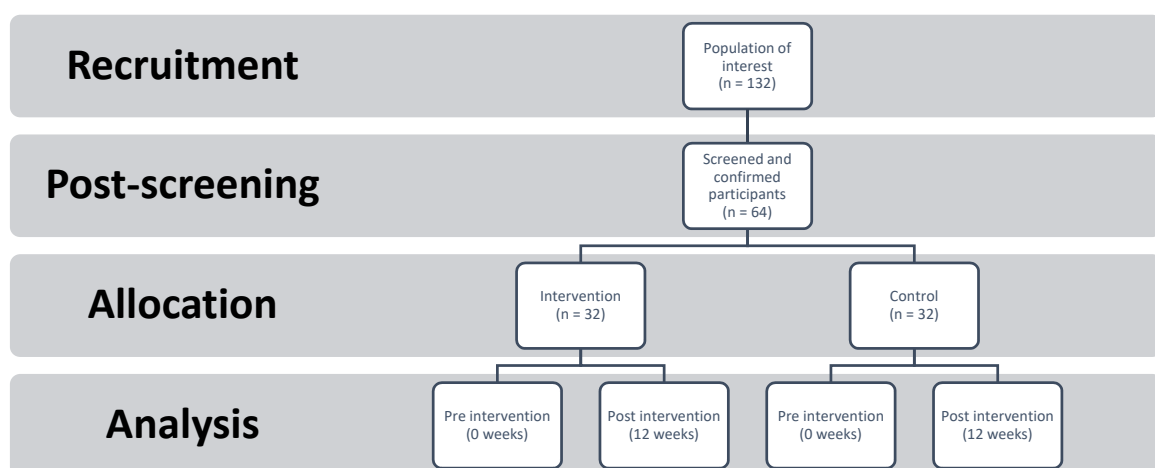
Recruitment

Population of interest
(n = 132)

Post-screening

Screened and confirmed participants
(n = 64)

Allocation

Intervention
(n = 32)

Control
(n = 32)

Analysis

Pre intervention
(0 weeks)

Post intervention
(12 weeks)

Pre intervention
(0 weeks)

Post intervention
(12 weeks)